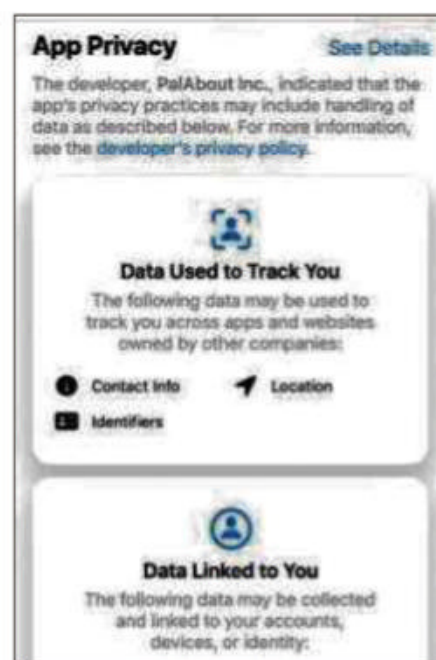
App Privacy

See Details

The developer, PalAbout Inc., indicated that the app's privacy practices may include handling of data as described below. For more information, see the developer's privacy policy.

Data Used to Track You

The following data may be used to track you across apps and websites owned by other companies:

Contact Info

Location

Identifiers

Data Linked to You

The following data may be collected and linked to your accounts, devices, or identity: